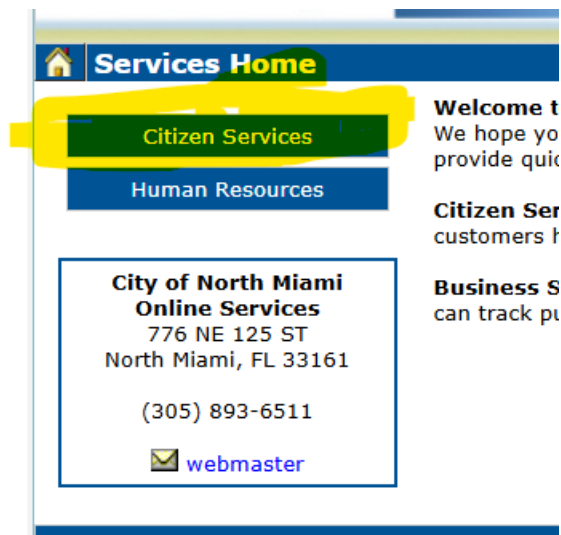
Services Home

Citizen Services

Human Resources

City of North Miami
Online Services
776 NE 125 ST
North Miami, FL 33161

(305) 893-6511

webmaster

Welcome t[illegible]
We hope yo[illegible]
provide qui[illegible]

Citizen Ser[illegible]
customers h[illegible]

Business S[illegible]
can track pu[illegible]